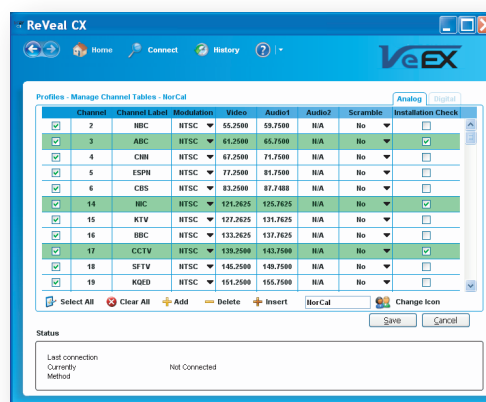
ReVeal CX

Home Connect History ?

VeEX

Profiles - Manage Channel Tables - NorCal

Analog Digital

| | Channel | Channel Label | Modulation | Video | Audio1 | Audio2 | Scramble | Installation Check |
|---|---|---|---|---|---|---|---|---|
| ☑ | 2 | NBC | NTSC | 55.2500 | 59.7500 | N/A | No | ☐ |
| ☑ | 3 | ABC | NTSC | 61.2500 | 65.7500 | N/A | No | ☑ |
| ☑ | 4 | CNN | NTSC | 67.2500 | 71.7500 | N/A | No | ☐ |
| ☑ | 5 | ESPN | NTSC | 77.2500 | 81.7500 | N/A | No | ☐ |
| ☑ | 6 | CBS | NTSC | 83.2500 | 87.7488 | N/A | No | ☐ |
| ☑ | 14 | NIC | NTSC | 121.2625 | 125.7625 | N/A | No | ☑ |
| ☑ | 15 | KTV | NTSC | 127.2625 | 131.7625 | N/A | No | ☐ |
| ☑ | 16 | BBC | NTSC | 133.2625 | 137.7625 | N/A | No | ☐ |
| ☑ | 17 | CCTV | NTSC | 139.2500 | 143.7500 | N/A | No | ☑ |
| ☑ | 18 | SFTV | NTSC | 145.2500 | 149.7500 | N/A | No | ☐ |
| ☑ | 19 | KQED | NTSC | 151.2500 | 155.7500 | N/A | No | ☐ |

Select All Clear All Add Delete Insert NorCal Change Icon

Save Cancel

Status

Last connection
Currently Not Connected
Method